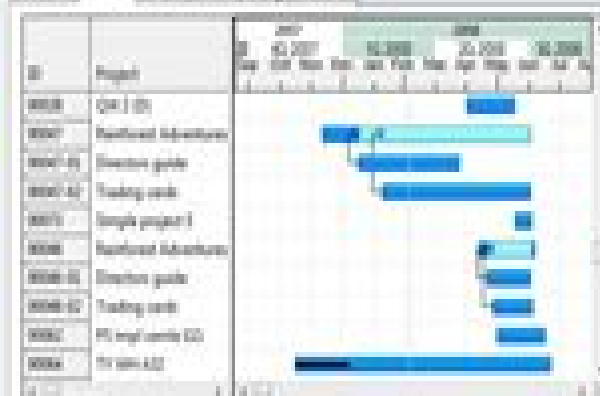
| ID | Project |
|---|---|
| 0008 | Q4 2 (0) |
| 0007 | Rainforest Adventures |
| 0007-01 | Directors guide |
| 0007-02 | Trading cards |
| 0073 | Google project 3 |
| 0008 | Rainforest Adventures |
| 0008-01 | Directors guide |
| 0008-02 | Trading cards |
| 0082 | PS mgt cards (2) |
| 0084 | TV ann 02 |

2007
2008
4Q 2007
1Q 2008
2Q 2008
3Q 2008
Sep Oct Nov Dec Jan Feb Mar Apr May Jun Jul Au